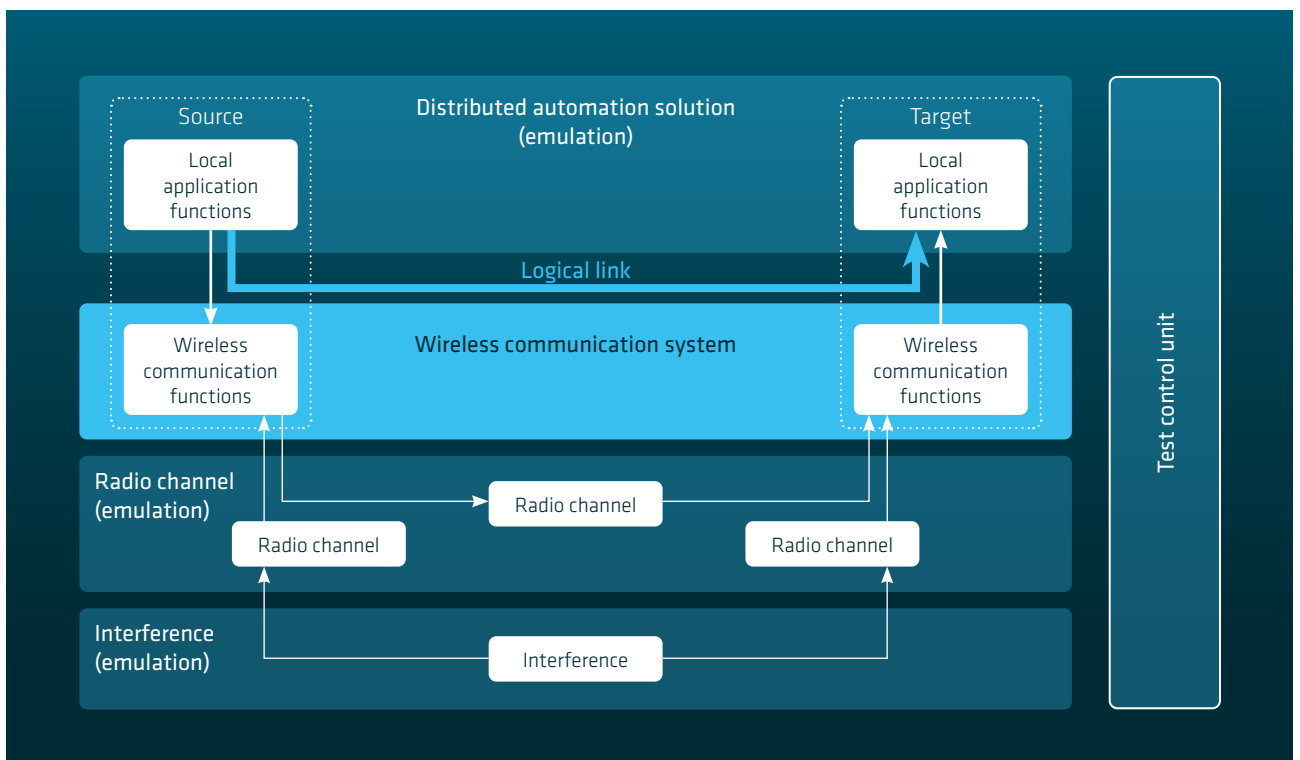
Distributed automation solution (emulation)

Source

Local application functions

Target

Local application functions

Logical link

Wireless communication system

Wireless communication functions

Wireless communication functions

Radio channel (emulation)

Radio channel

Radio channel

Radio channel

Interference (emulation)

Interference

Test control unit